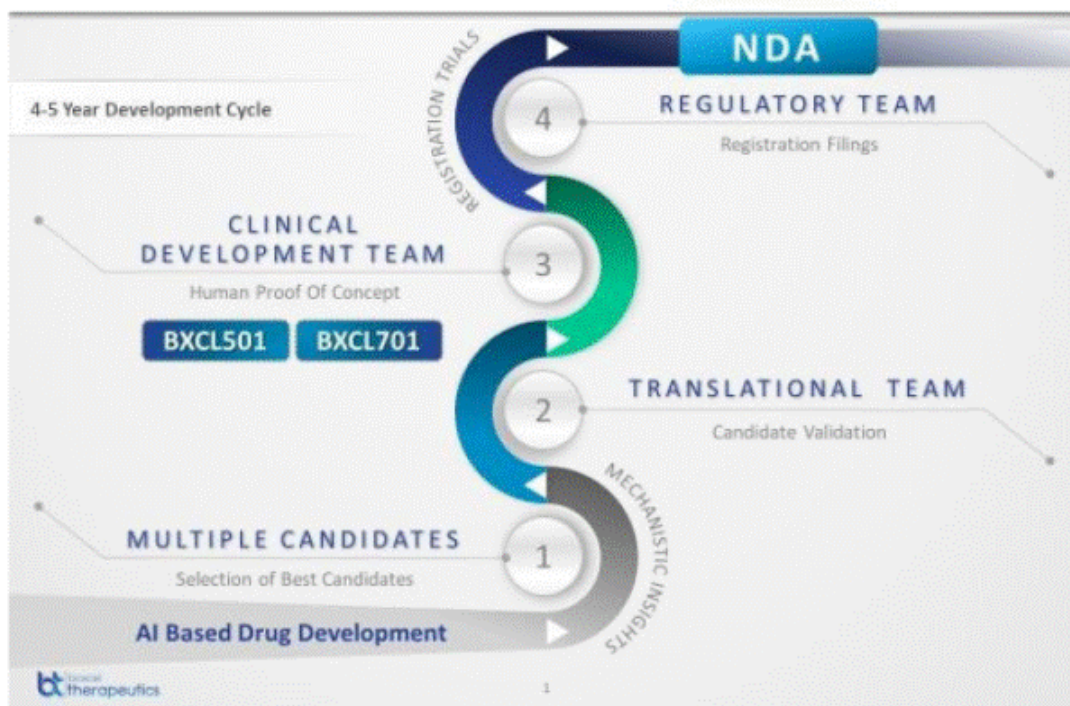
NDA

4-5 Year Development Cycle

REGISTRATION TRIALS

4

REGULATORY TEAM

Registration Filings

CLINICAL DEVELOPMENT TEAM

Human Proof Of Concept

3

BXCL501 BXCL701

2

TRANSLATIONAL TEAM

Candidate Validation

MECHANISTIC INSIGHTS

MULTIPLE CANDIDATES

Selection of Best Candidates

1

AI Based Drug Development

bt bioxcel therapeutics

1